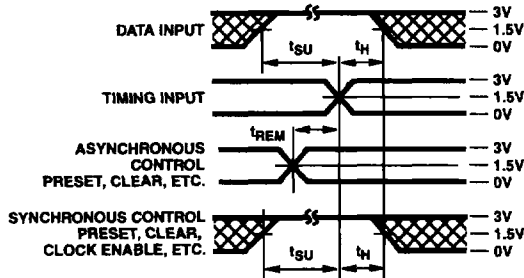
DATA INPUT

3V
1.5V
0V

$t_{SU}$ $t_H$

TIMING INPUT

3V
1.5V
0V

$t_{REM}$

ASYNCHRONOUS CONTROL PRESET, CLEAR, ETC.

3V
1.5V
0V

SYNCHRONOUS CONTROL PRESET, CLEAR, CLOCK ENABLE, ETC.

3V
1.5V
0V

$t_{SU}$ $t_H$